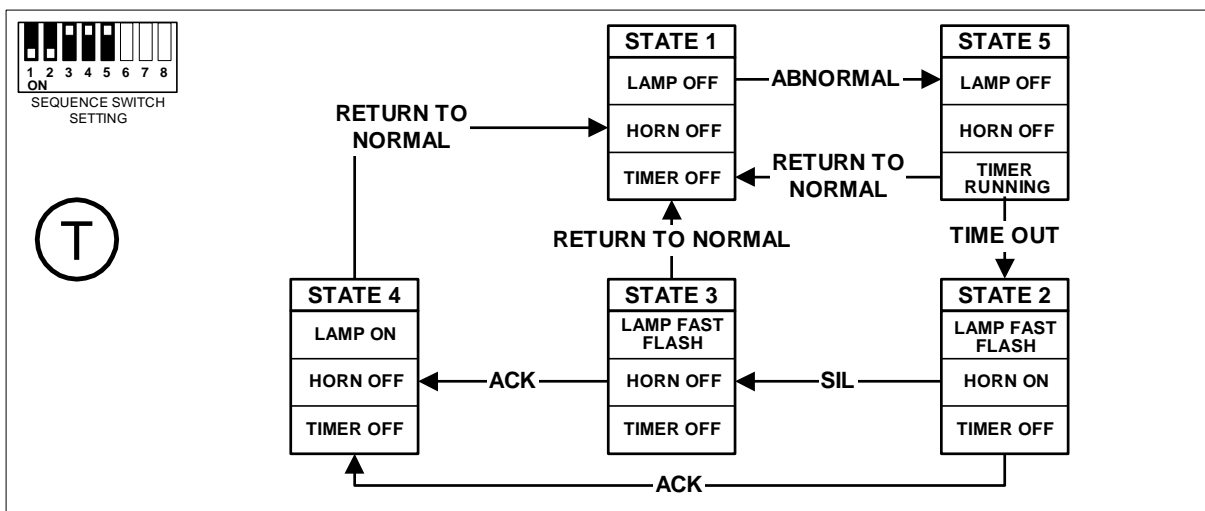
1 2 3 4 5 6 7 8
ON
SEQUENCE SWITCH SETTING

T

STATE 1
LAMP OFF
HORN OFF
TIMER OFF

ABNORMAL

STATE 5
LAMP OFF
HORN OFF
TIMER RUNNING

RETURN TO NORMAL

RETURN TO NORMAL

RETURN TO NORMAL

TIME OUT

STATE 4
LAMP ON
HORN OFF
TIMER OFF

ACK

STATE 3
LAMP FAST FLASH
HORN OFF
TIMER OFF

SIL

STATE 2
LAMP FAST FLASH
HORN ON
TIMER OFF

ACK